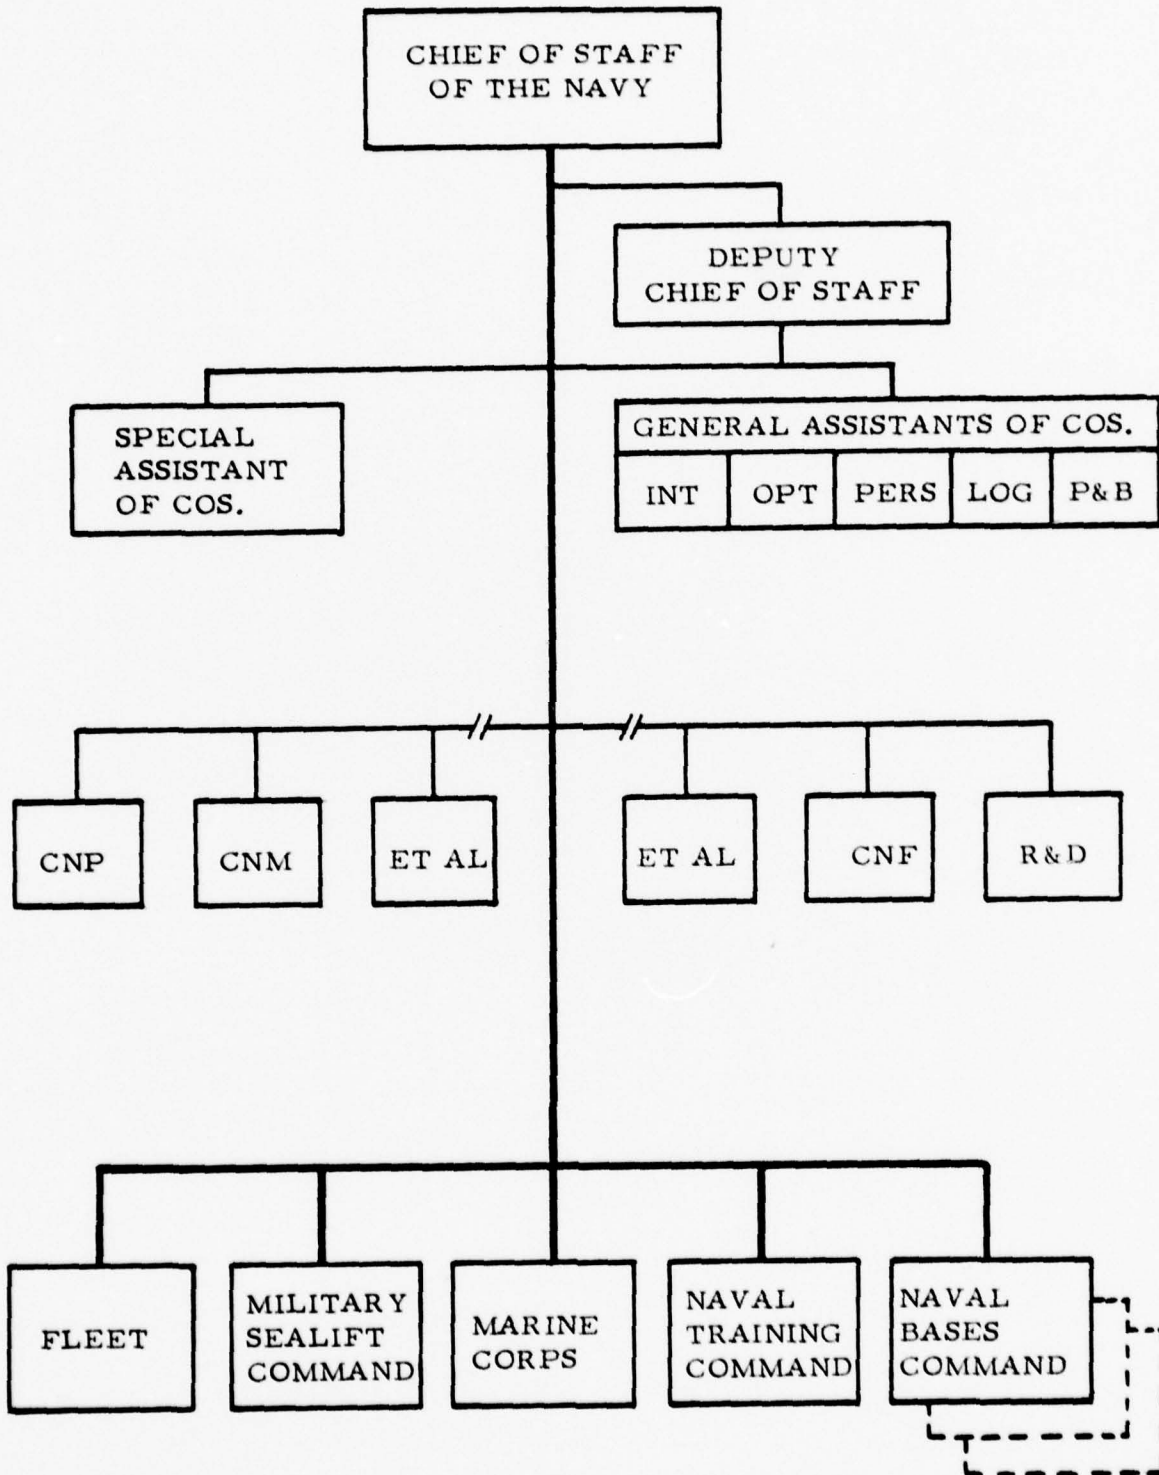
CHIEF OF STAFF OF THE NAVY

DEPUTY CHIEF OF STAFF

SPECIAL ASSISTANT OF COS.

GENERAL ASSISTANTS OF COS.

| INT | OPT | PERS | LOG | P&B |
|---|---|---|---|---|

CNP

CNM

ET AL

ET AL

CNF

R&D

FLEET

MILITARY SEALIFT COMMAND

MARINE CORPS

NAVAL TRAINING COMMAND

NAVAL BASES COMMAND